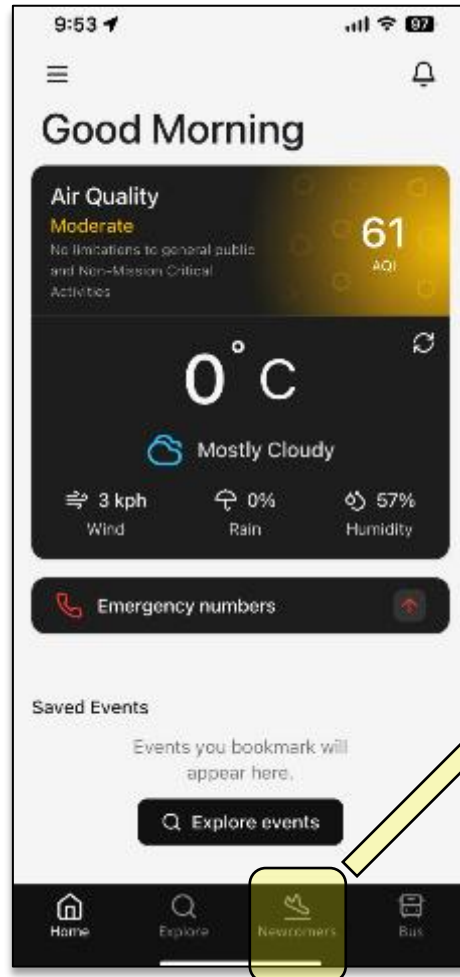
9:53

97

Good Morning

Air Quality
Moderate
No limitations to general public and Non-Mission Critical Activities

61
AQI

0 °C

Mostly Cloudy

3 kph
Wind

0%
Rain

57%
Humidity

Emergency numbers

Saved Events

Events you bookmark will appear here.

Explore events

Home
Explore
Newcomers
Bus